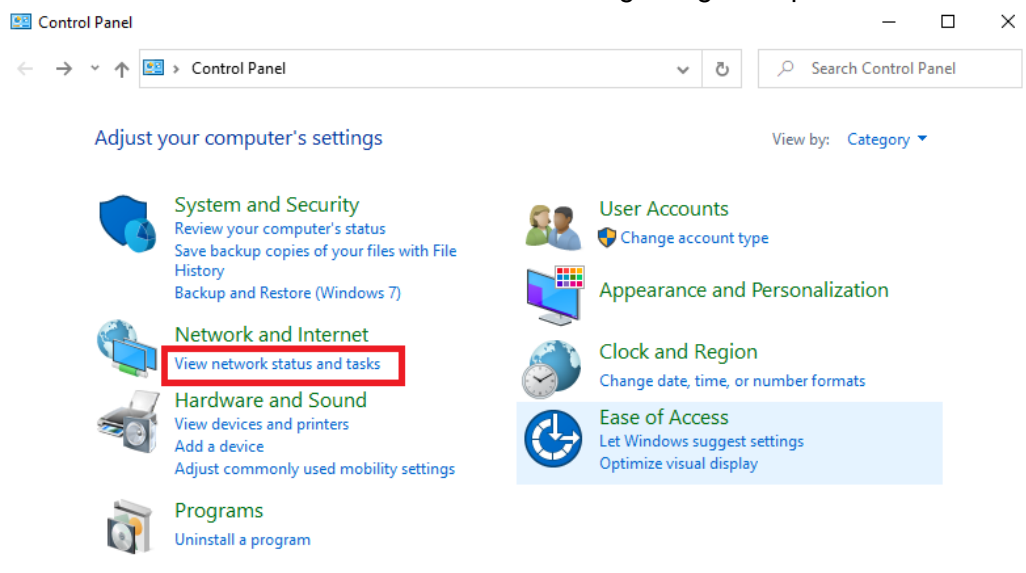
Control Panel

Control Panel

Search Control Panel

Adjust your computer's settings

View by: Category

System and Security
Review your computer's status
Save backup copies of your files with File History
Backup and Restore (Windows 7)

Network and Internet
View network status and tasks

Hardware and Sound
View devices and printers
Add a device
Adjust commonly used mobility settings

Programs
Uninstall a program

User Accounts
Change account type

Appearance and Personalization

Clock and Region
Change date, time, or number formats

Ease of Access
Let Windows suggest settings
Optimize visual display